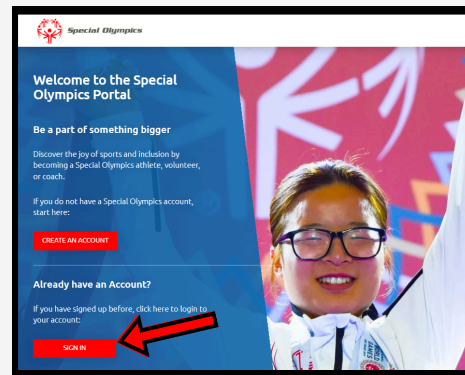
Special Olympics

Welcome to the Special Olympics Portal

Be a part of something bigger

Discover the joy of sports and inclusion by becoming a Special Olympics athlete, volunteer, or coach.

If you do not have a Special Olympics account, start here:

CREATE AN ACCOUNT

Already have an Account?

If you have signed up before, click here to login to your account:

SIGN IN